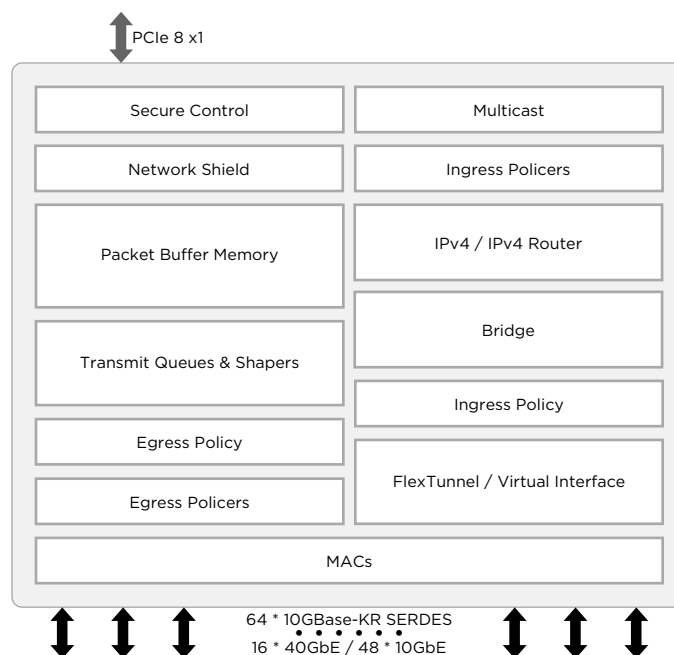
PCIe 8 x1

Secure Control

Multicast

Network Shield

Ingress Policers

Packet Buffer Memory

IPv4 / IPv4 Router

Bridge

Transmit Queues & Shapers

Ingress Policy

Egress Policy

FlexTunnel / Virtual Interface

Egress Policers

MACs

64 * 10GBase-KR SERDES

16 * 40GbE / 48 * 10GbE